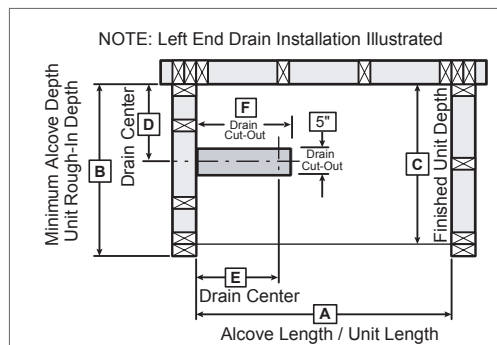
NOTE: Left End Drain Installation Illustrated

Minimum Alcove Depth
Unit Rough-In Depth

B

Drain Center

D

F

Drain Cut-Out

5"

Drain Cut-Out

C

Finished Unit Depth

E

Drain Center

A

Alcove Length / Unit Length